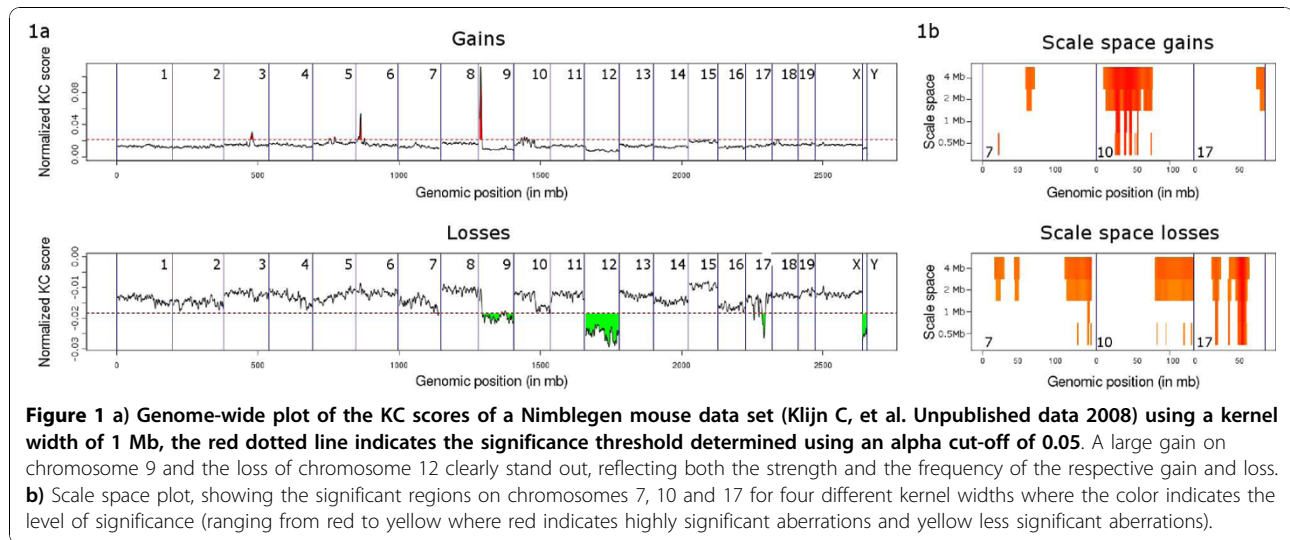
1a

Gains

Normalized KC score

0.08
0.04
0.00

1 2 3 4 5 6 7 8 9 10 11 12 13 14 15 16 17 18 19 X Y

0 500 1000 1500 2000 2500

Genomic position (in mb)

Losses

Normalized KC score

0.00
-0.01
-0.02
-0.03

1 2 3 4 5 6 7 8 9 10 11 12 13 14 15 16 17 18 19 X Y

0 500 1000 1500 2000 2500

Genomic position (in mb)

1b

Scale space gains

Scale space

4 Mb
2 Mb
1 Mb
0.5Mb

7 10 17

0 50 0 50 0 50

Genomic position (in mb)

Scale space losses

Scale space

4 Mb
2 Mb
1 Mb
0.5Mb

7 10 17

0 50 100 0 50 100 0 50

Genomic position (in mb)

**Figure 1 a) Genome-wide plot of the KC scores of a Nimblegen mouse data set (Klijn C, et al. Unpublished data 2008) using a kernel width of 1 Mb, the red dotted line indicates the significance threshold determined using an alpha cut-off of 0.05**. A large gain on chromosome 9 and the loss of chromosome 12 clearly stand out, reflecting both the strength and the frequency of the respective gain and loss. **b)** Scale space plot, showing the significant regions on chromosomes 7, 10 and 17 for four different kernel widths where the color indicates the level of significance (ranging from red to yellow where red indicates highly significant aberrations and yellow less significant aberrations).